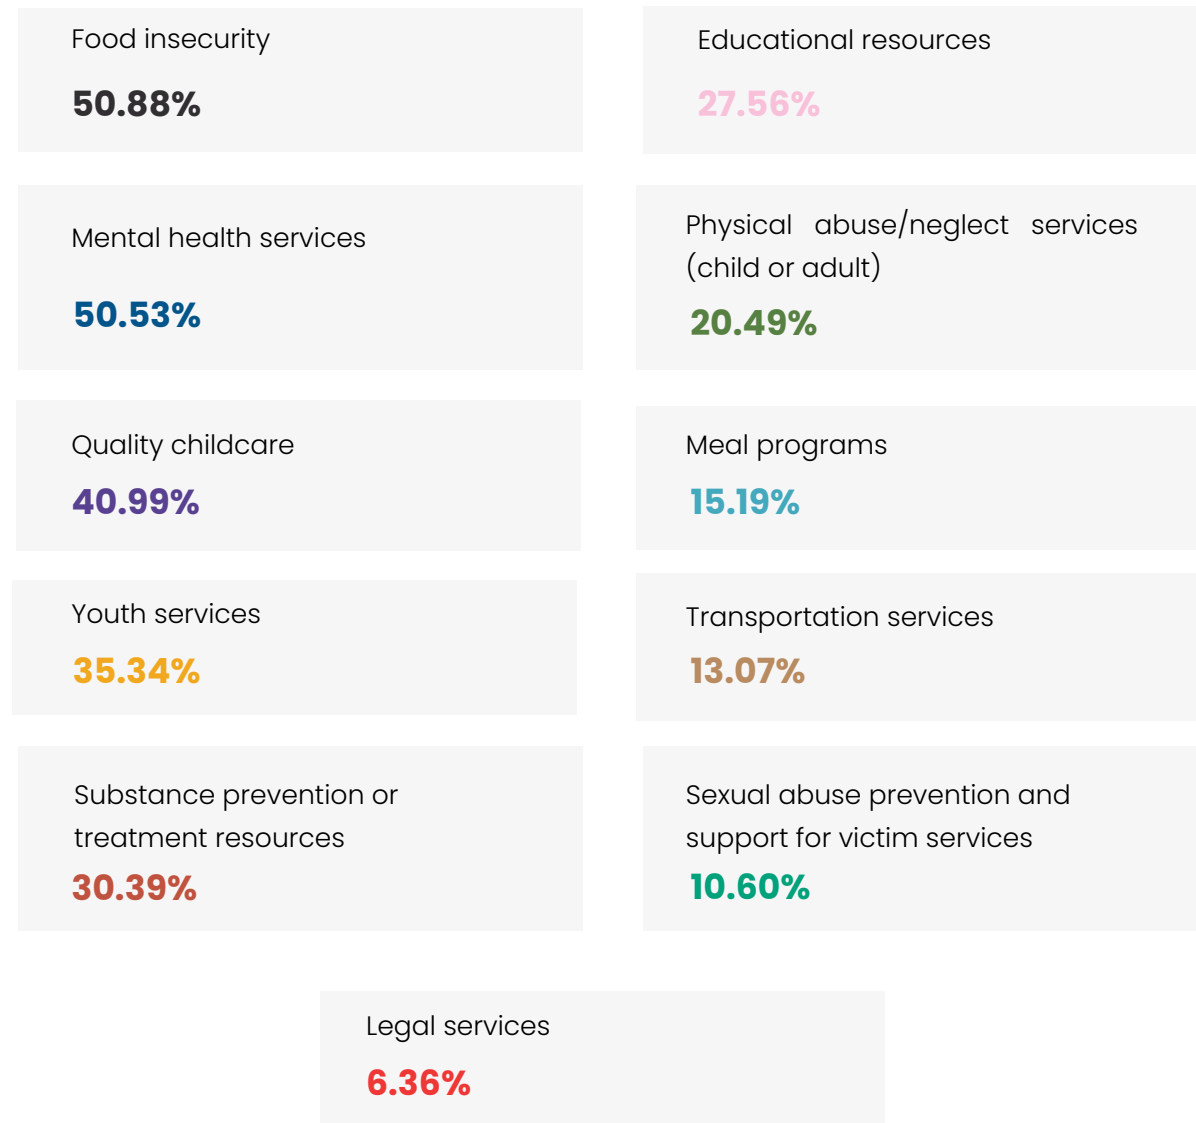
Food insecurity

50.88%

Educational resources

27.56%

Mental health services

50.53%

Physical abuse/neglect services (child or adult)

20.49%

Quality childcare

40.99%

Meal programs

15.19%

Youth services

35.34%

Transportation services

13.07%

Substance prevention or treatment resources

30.39%

Sexual abuse prevention and support for victim services

10.60%

Legal services

6.36%